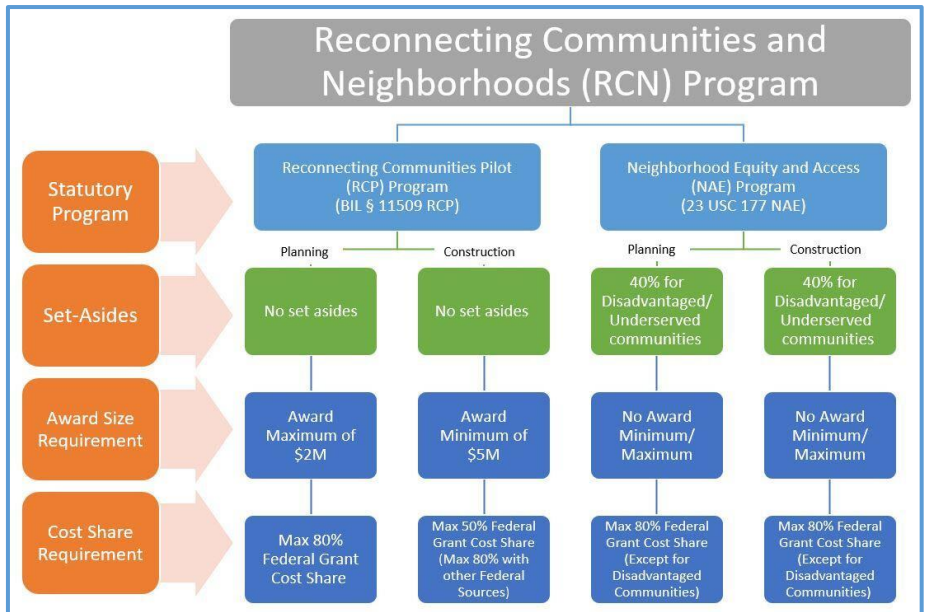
Reconnecting Communities and Neighborhoods (RCN) Program

Statutory Program

Reconnecting Communities Pilot (RCP) Program (BIL § 11509 RCP)

Neighborhood Equity and Access (NAE) Program (23 USC 177 NAE)

Planning

Construction

Planning

Construction

Set-Asides

No set asides

No set asides

40% for Disadvantaged/ Underserved communities

40% for Disadvantaged/ Underserved communities

Award Size Requirement

Award Maximum of $2M

Award Minimum of $5M

No Award Minimum/ Maximum

No Award Minimum/ Maximum

Cost Share Requirement

Max 80% Federal Grant Cost Share

Max 50% Federal Grant Cost Share (Max 80% with other Federal Sources)

Max 80% Federal Grant Cost Share (Except for Disadvantaged Communities)

Max 80% Federal Grant Cost Share (Except for Disadvantaged Communities)